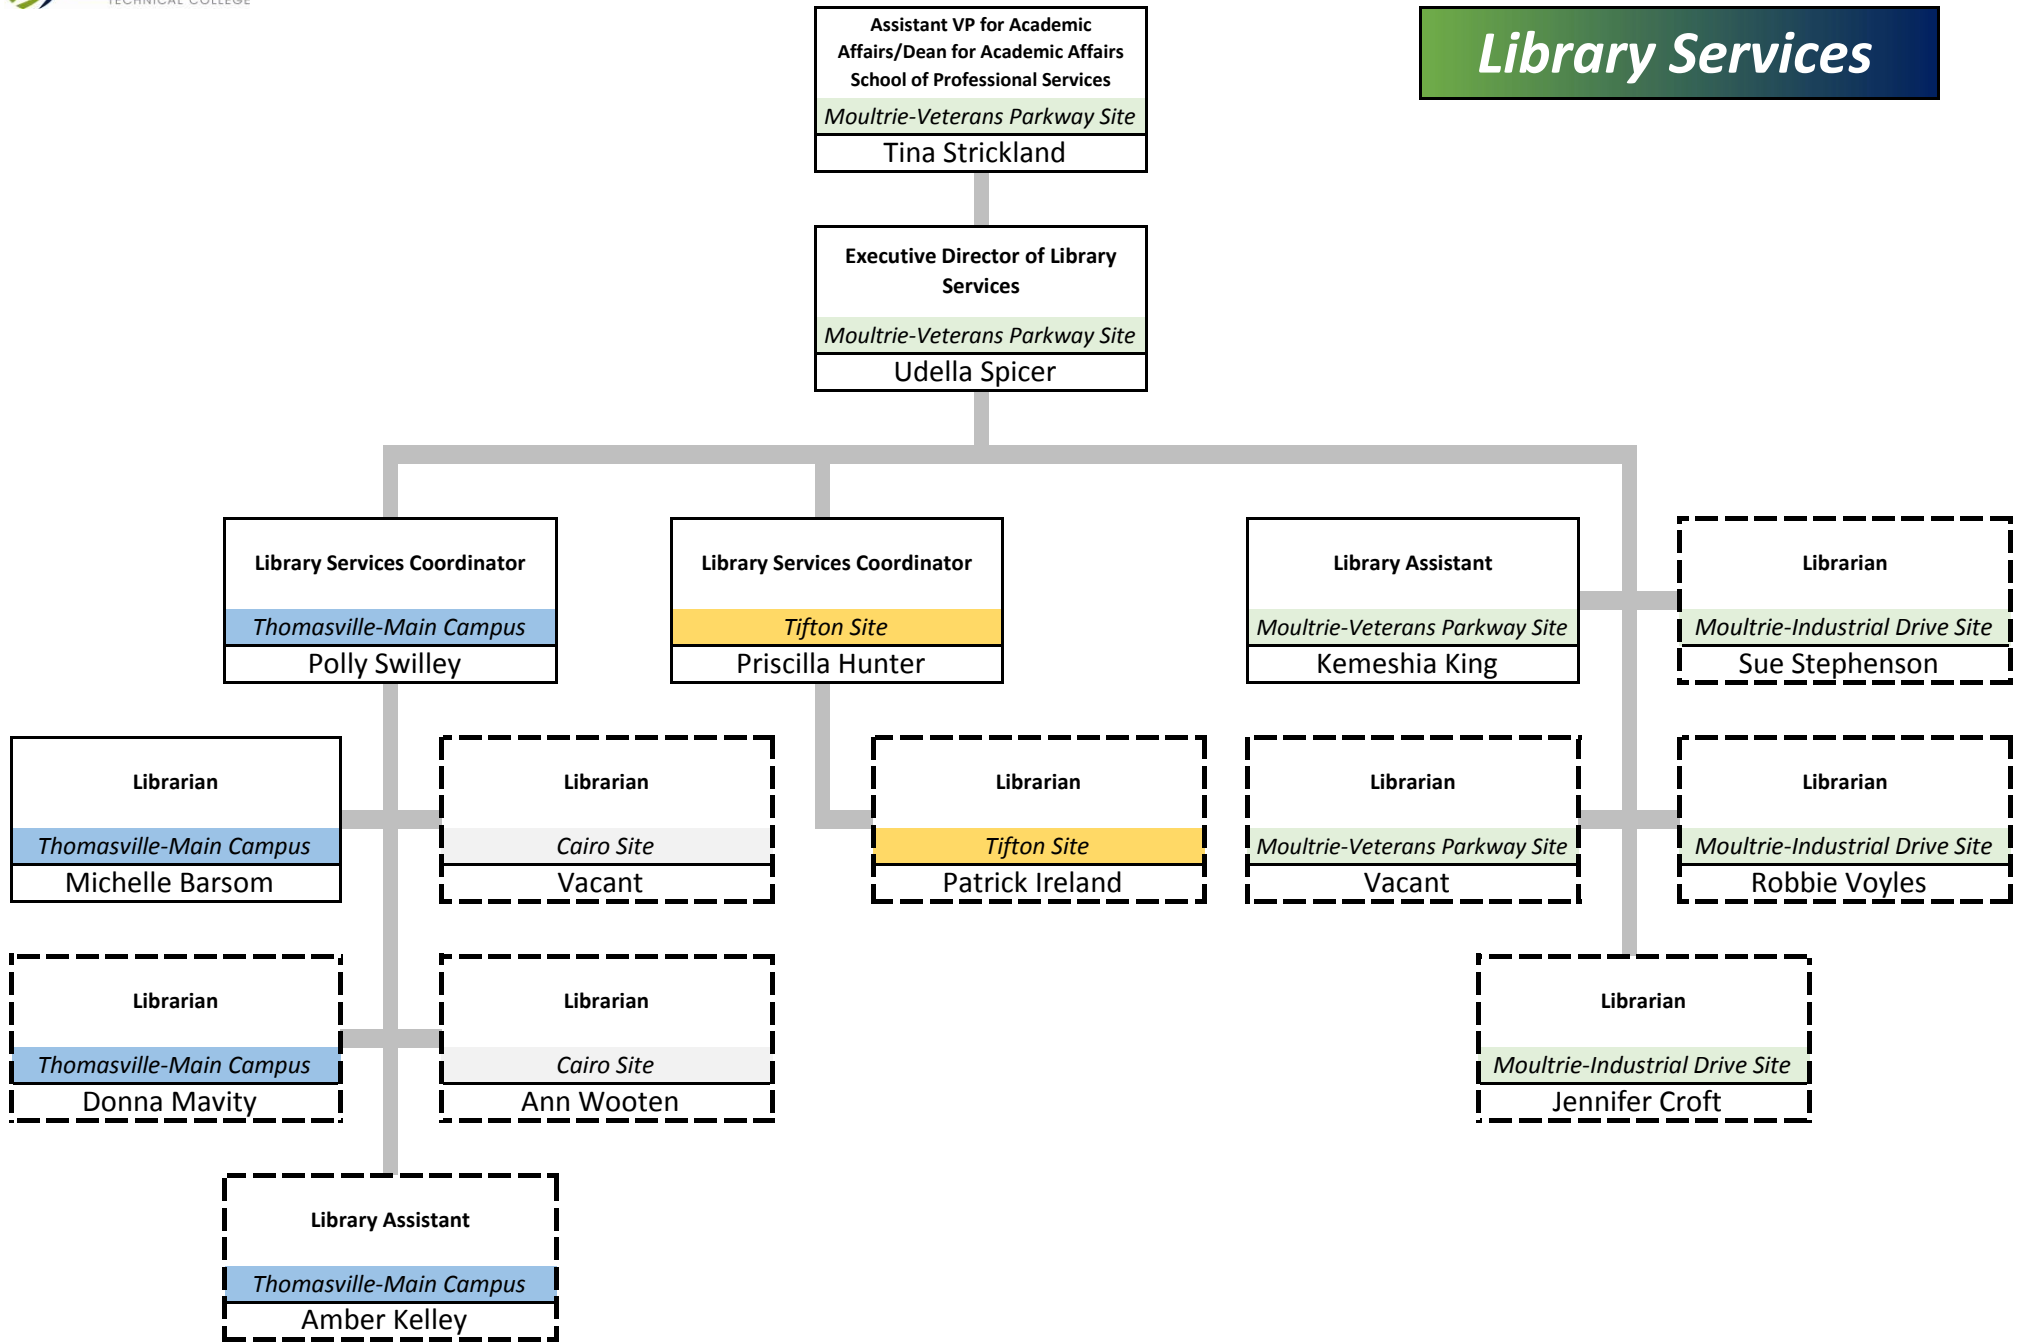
TECHNICAL COLLEGE

Library Services

Assistant VP for Academic Affairs/Dean for Academic Affairs School of Professional Services
Moultrie-Veterans Parkway Site
Tina Strickland

Executive Director of Library Services
Moultrie-Veterans Parkway Site
Udella Spicer

Library Services Coordinator
Thomasville-Main Campus
Polly Swilley

Library Services Coordinator
Tifton Site
Priscilla Hunter

Library Assistant
Moultrie-Veterans Parkway Site
Kemeshia King

Librarian
Moultrie-Industrial Drive Site
Sue Stephenson

Librarian
Thomasville-Main Campus
Michelle Barsom

Librarian
Cairo Site
Vacant

Librarian
Tifton Site
Patrick Ireland

Librarian
Moultrie-Veterans Parkway Site
Vacant

Librarian
Moultrie-Industrial Drive Site
Robbie Voyles

Librarian
Thomasville-Main Campus
Donna Mavity

Librarian
Cairo Site
Ann Wooten

Librarian
Moultrie-Industrial Drive Site
Jennifer Croft

Library Assistant
Thomasville-Main Campus
Amber Kelley